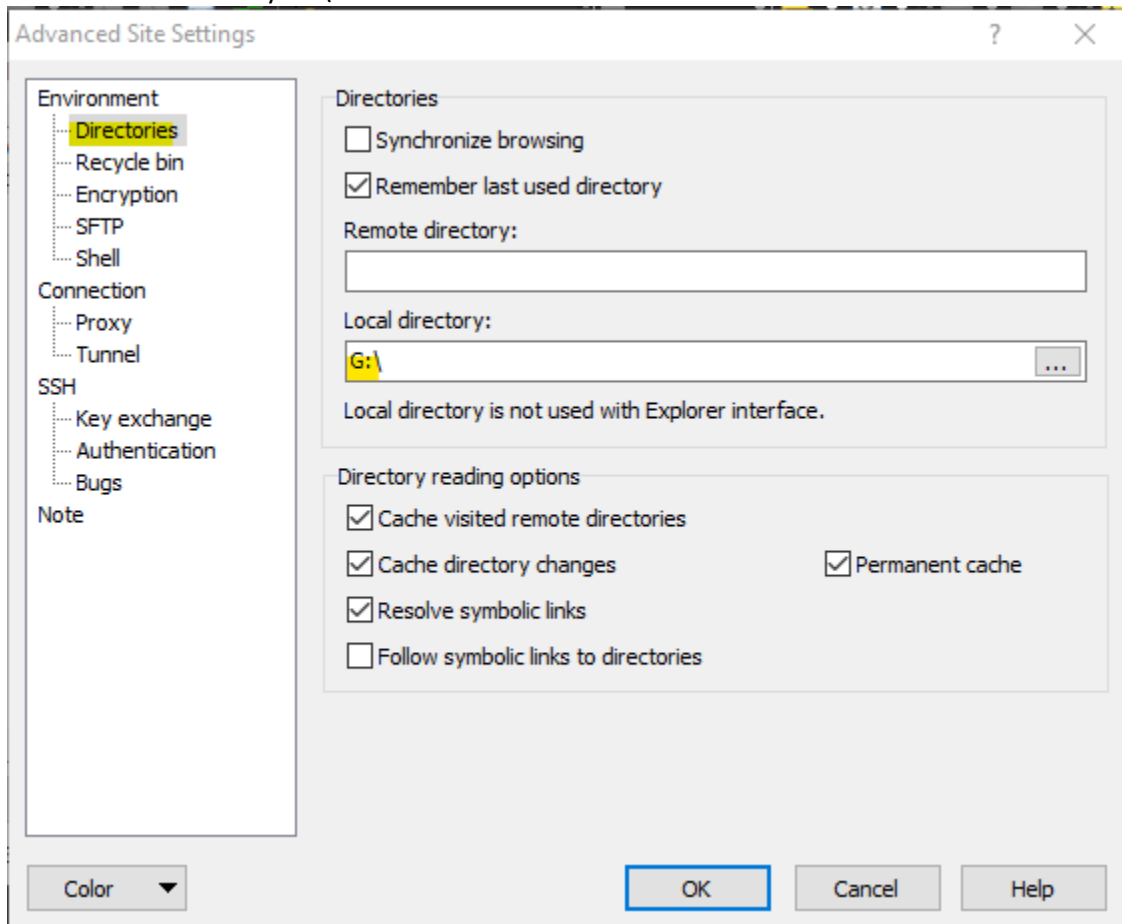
Advanced Site Settings

?

Environment
Directories
Recycle bin
Encryption
SFTP
Shell
Connection
Proxy
Tunnel
SSH
Key exchange
Authentication
Bugs
Note

Directories

Synchronize browsing

Remember last used directory

Remote directory:

Local directory:

G:\

...

Local directory is not used with Explorer interface.

Directory reading options

Cache visited remote directories

Cache directory changes

Permanent cache

Resolve symbolic links

Follow symbolic links to directories

Color

OK

Cancel

Help